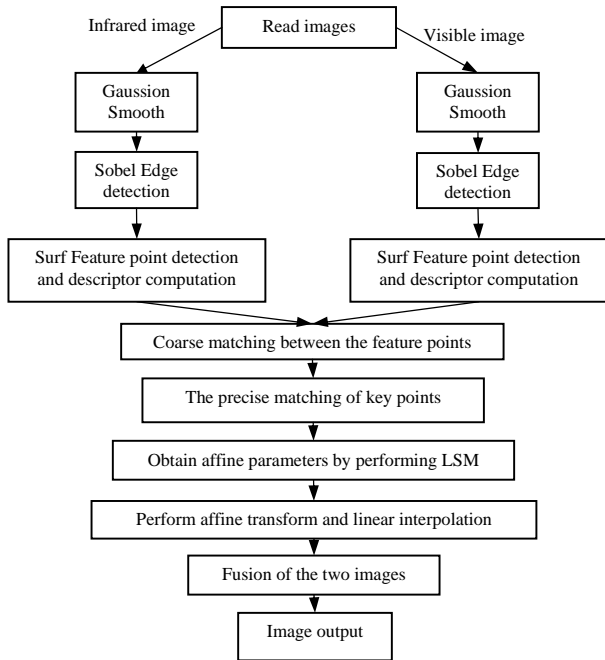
Read images

Infrared image

Visible image

Gaussion Smooth

Sobel Edge detection

Surf Feature point detection and descriptor computation

Gaussion Smooth

Sobel Edge detection

Surf Feature point detection and descriptor computation

Coarse matching between the feature points

The precise matching of key points

Obtain affine parameters by performing LSM

Perform affine transform and linear interpolation

Fusion of the two images

Image output